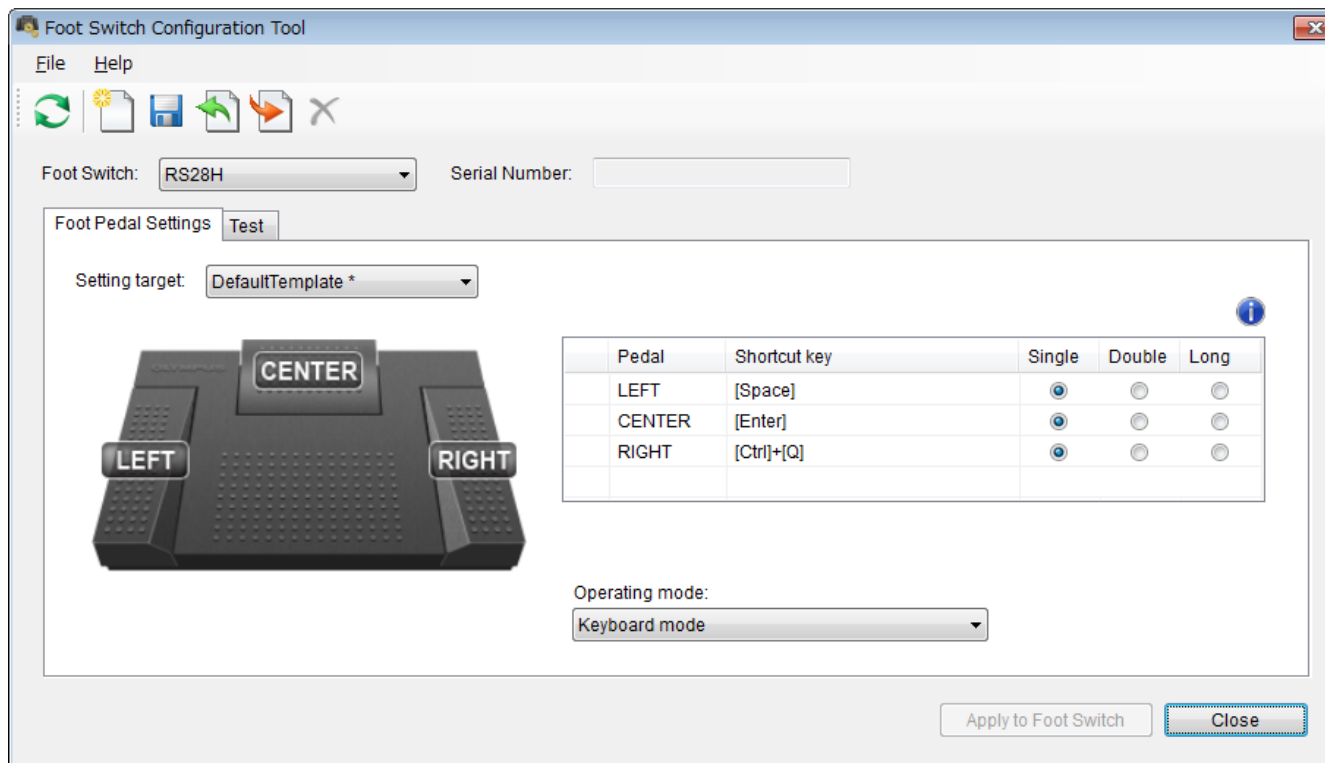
Foot Switch Configuration Tool

File Help

Foot Switch: RS28H

Serial Number:

Foot Pedal Settings Test

Setting target: DefaultTemplate *

OLYMPUS

CENTER

LEFT

RIGHT

| | Pedal | Shortcut key | Single | Double | Long |
|---|---|---|---|---|---|
| | LEFT | [Space] | | | |
| | CENTER | [Enter] | | | |
| | RIGHT | [Ctrl]+[Q] | | | |
| | | | | | |

Operating mode:

Keyboard mode

Apply to Foot Switch

Close